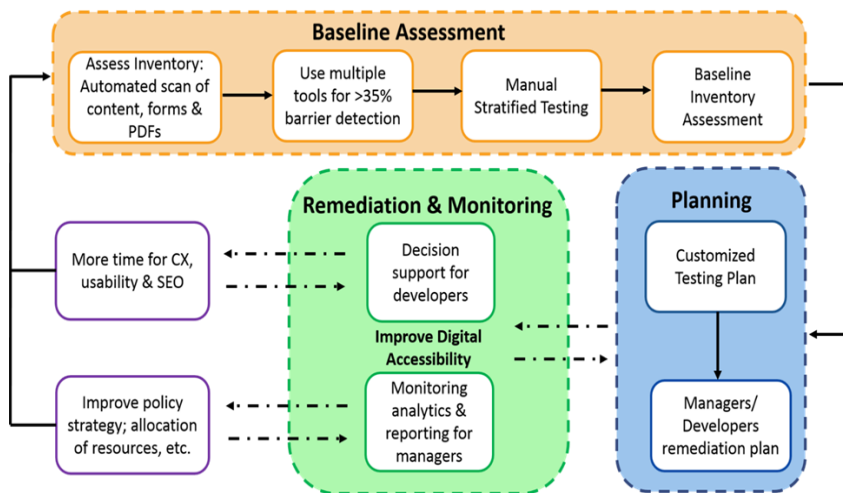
Baseline Assessment

Assess Inventory: Automated scan of content, forms & PDFs

Use multiple tools for >35% barrier detection

Manual Stratified Testing

Baseline Inventory Assessment

Remediation & Monitoring

Planning

More time for CX, usability & SEO

Decision support for developers

Customized Testing Plan

Improve Digital Accessibility

Improve policy strategy; allocation of resources, etc.

Monitoring analytics & reporting for managers

Managers/ Developers remediation plan